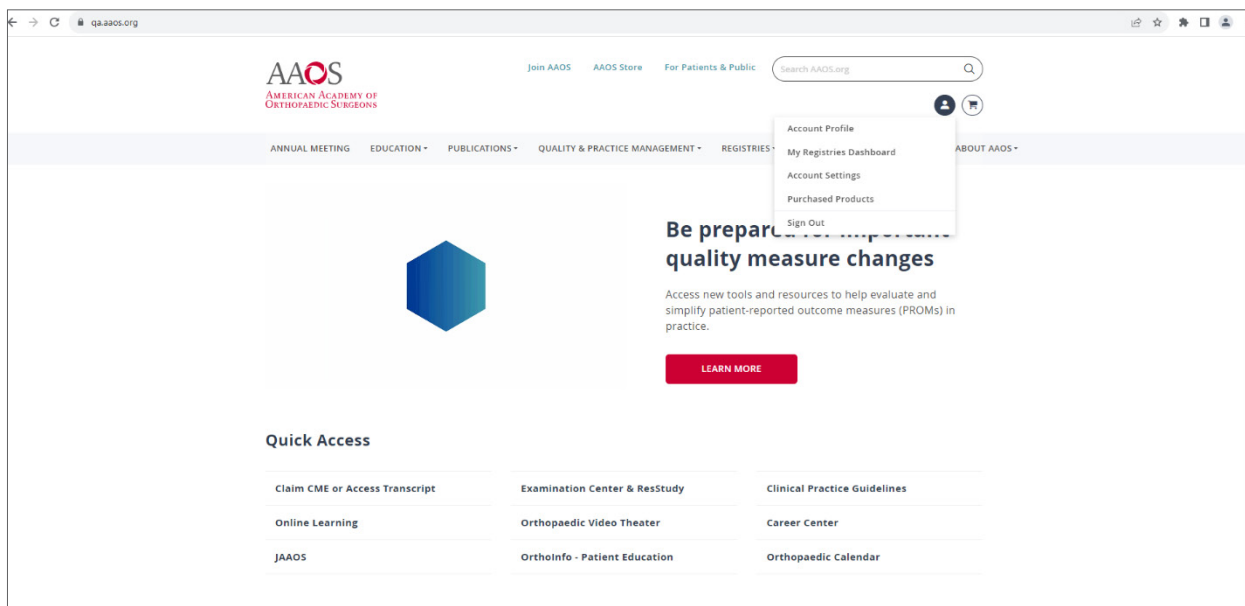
qa.aaos.org

AAOS
American Academy of Orthopaedic Surgeons

Join AAOS AAOS Store For Patients & Public

Search AAOS.org

Account Profile
My Registries Dashboard
Account Settings
Purchased Products
Sign Out

ANNUAL MEETING EDUCATION PUBLICATIONS QUALITY & PRACTICE MANAGEMENT REGISTRIES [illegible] ABOUT AAOS

Be prepar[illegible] quality measure changes

Access new tools and resources to help evaluate and simplify patient-reported outcome measures (PROMs) in practice.

LEARN MORE

Quick Access

| | | |
|---|---|---|
| Claim CME or Access Transcript | Examination Center & ResStudy | Clinical Practice Guidelines |
| Online Learning | Orthopaedic Video Theater | Career Center |
| JAAOS | OrthoInfo - Patient Education | Orthopaedic Calendar |